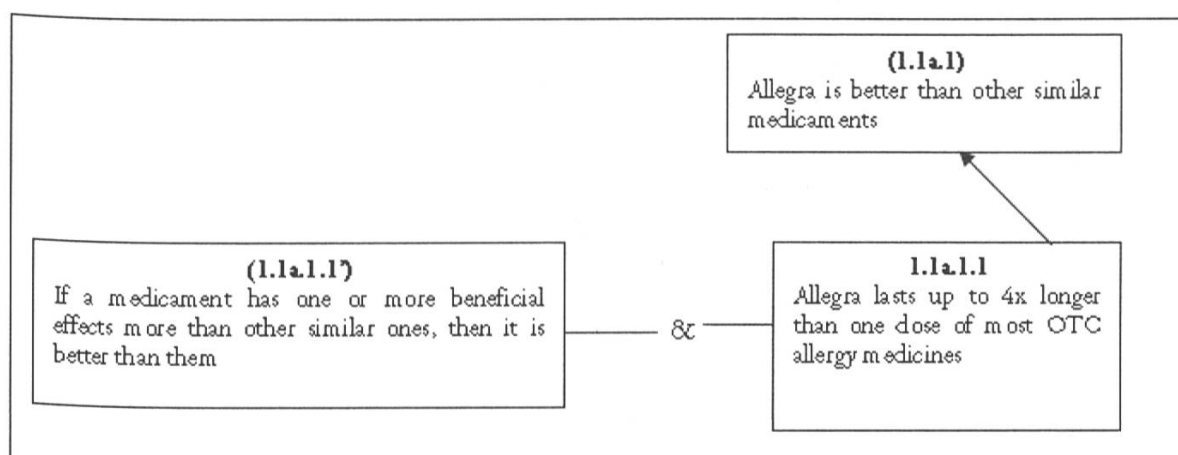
**(1.1a.1)**
Allegra is better than other similar medicaments

**(1.1a.1.1')**
If a medicament has one or more beneficial effects more than other similar ones, then it is better than them

&

**1.1a.1.1**
Allegra lasts up to 4x longer than one dose of most OTC allergy medicines